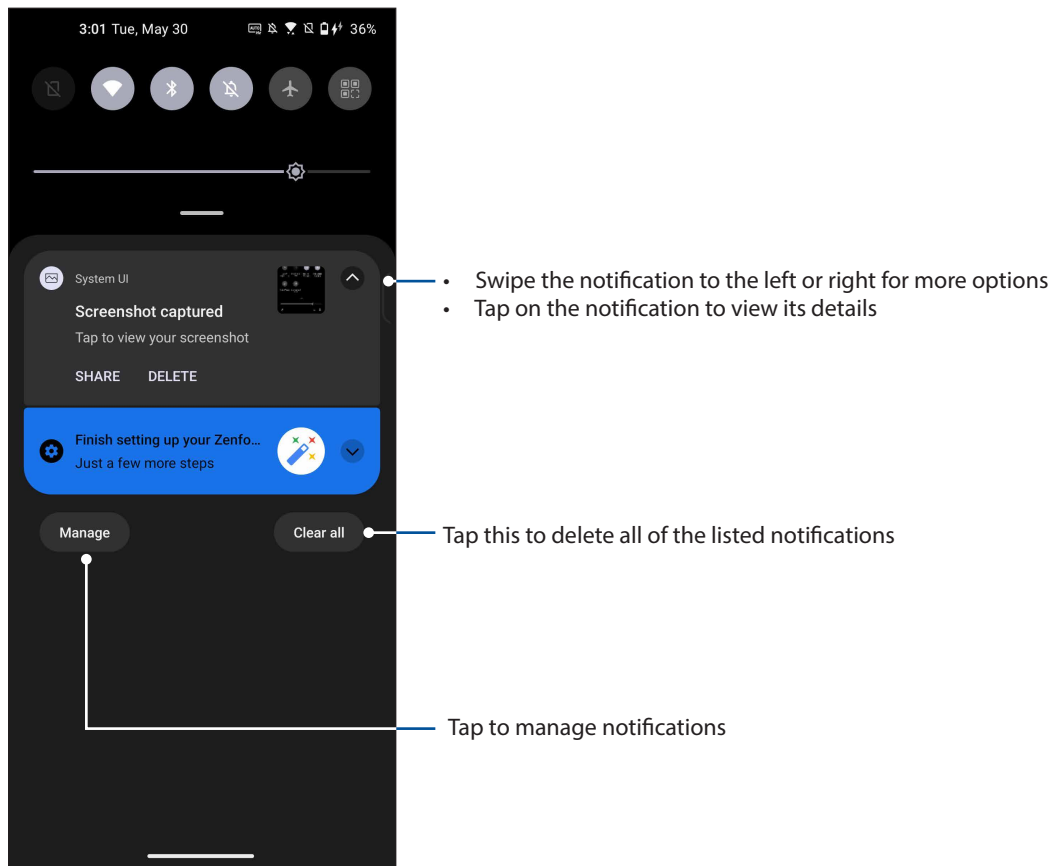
3:01 Tue, May 30 36%

System UI

Screenshot captured

Tap to view your screenshot

SHARE DELETE

Finish setting up your Zenfo...

Just a few more steps

Manage

Clear all

• Swipe the notification to the left or right for more options
• Tap on the notification to view its details

Tap this to delete all of the listed notifications

Tap to manage notifications